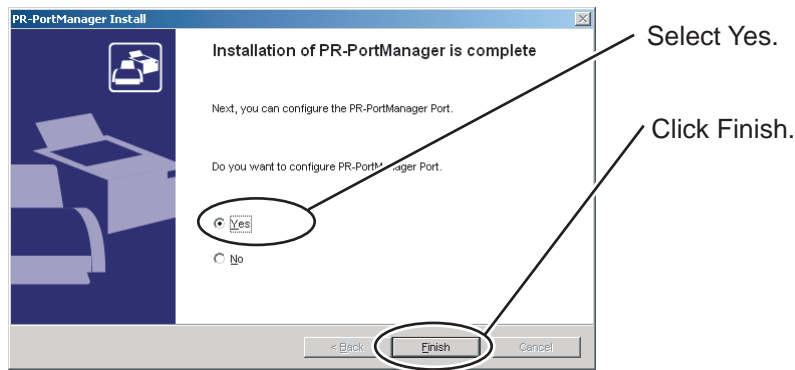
PR-PortManager Install

Installation of PR-PortManager is complete

Next, you can configure the PR-PortManager Port.

Do you want to configure PR-PortManager Port.

Yes

No

< Back

Finish

Cancel

Select Yes.

Click Finish.